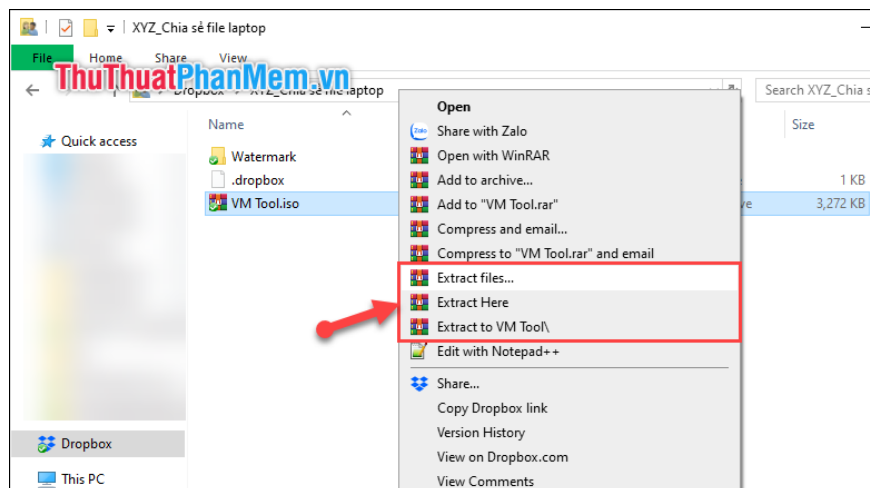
XYZ_Chia sẻ file laptop

File Home Share View

ThuThuatPhanMem.vn

Dropbox > XYZ_Chia sẻ file laptop

Search XYZ_Chia s

Quick access

Name

Size

Watermark

.dropbox

1 KB

VM Tool.iso

3,272 KB

Dropbox

This PC

Open
Share with Zalo
Open with WinRAR
Add to archive...
Add to "VM Tool.rar"
Compress and email...
Compress to "VM Tool.rar" and email
Extract files...
Extract Here
Extract to VM Tool\
Edit with Notepad++
Share...
Copy Dropbox link
Version History
View on Dropbox.com
View Comments